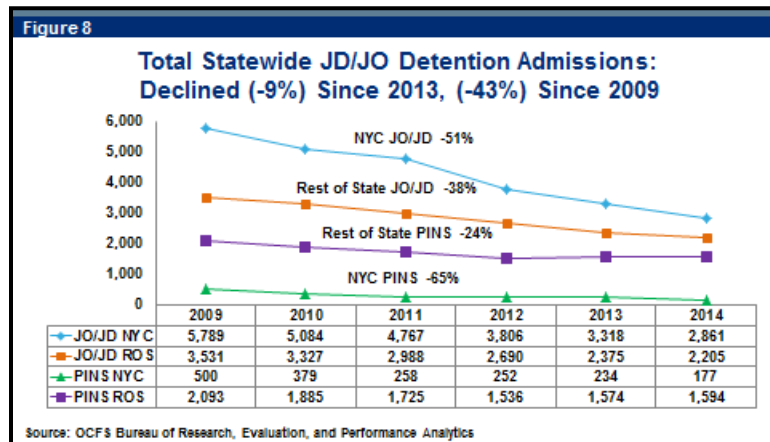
Figure 8

Total Statewide JD/JO Detention Admissions: Declined (-9%) Since 2013, (-43%) Since 2009

6,000
5,000
4,000
3,000
2,000
1,000
0

NYC JO/JD -51%
Rest of State JO/JD -38%
Rest of State PINS -24%
NYC PINS -65%

| | 2009 | 2010 | 2011 | 2012 | 2013 | 2014 |
|---|---|---|---|---|---|---|
| JO/JD NYC | 5,789 | 5,084 | 4,767 | 3,806 | 3,318 | 2,861 |
| JO/JD ROS | 3,531 | 3,327 | 2,988 | 2,690 | 2,375 | 2,205 |
| PINS NYC | 500 | 379 | 258 | 252 | 234 | 177 |
| PINS ROS | 2,093 | 1,885 | 1,725 | 1,536 | 1,574 | 1,594 |

Source: OCFS Bureau of Research, Evaluation, and Performance Analytics